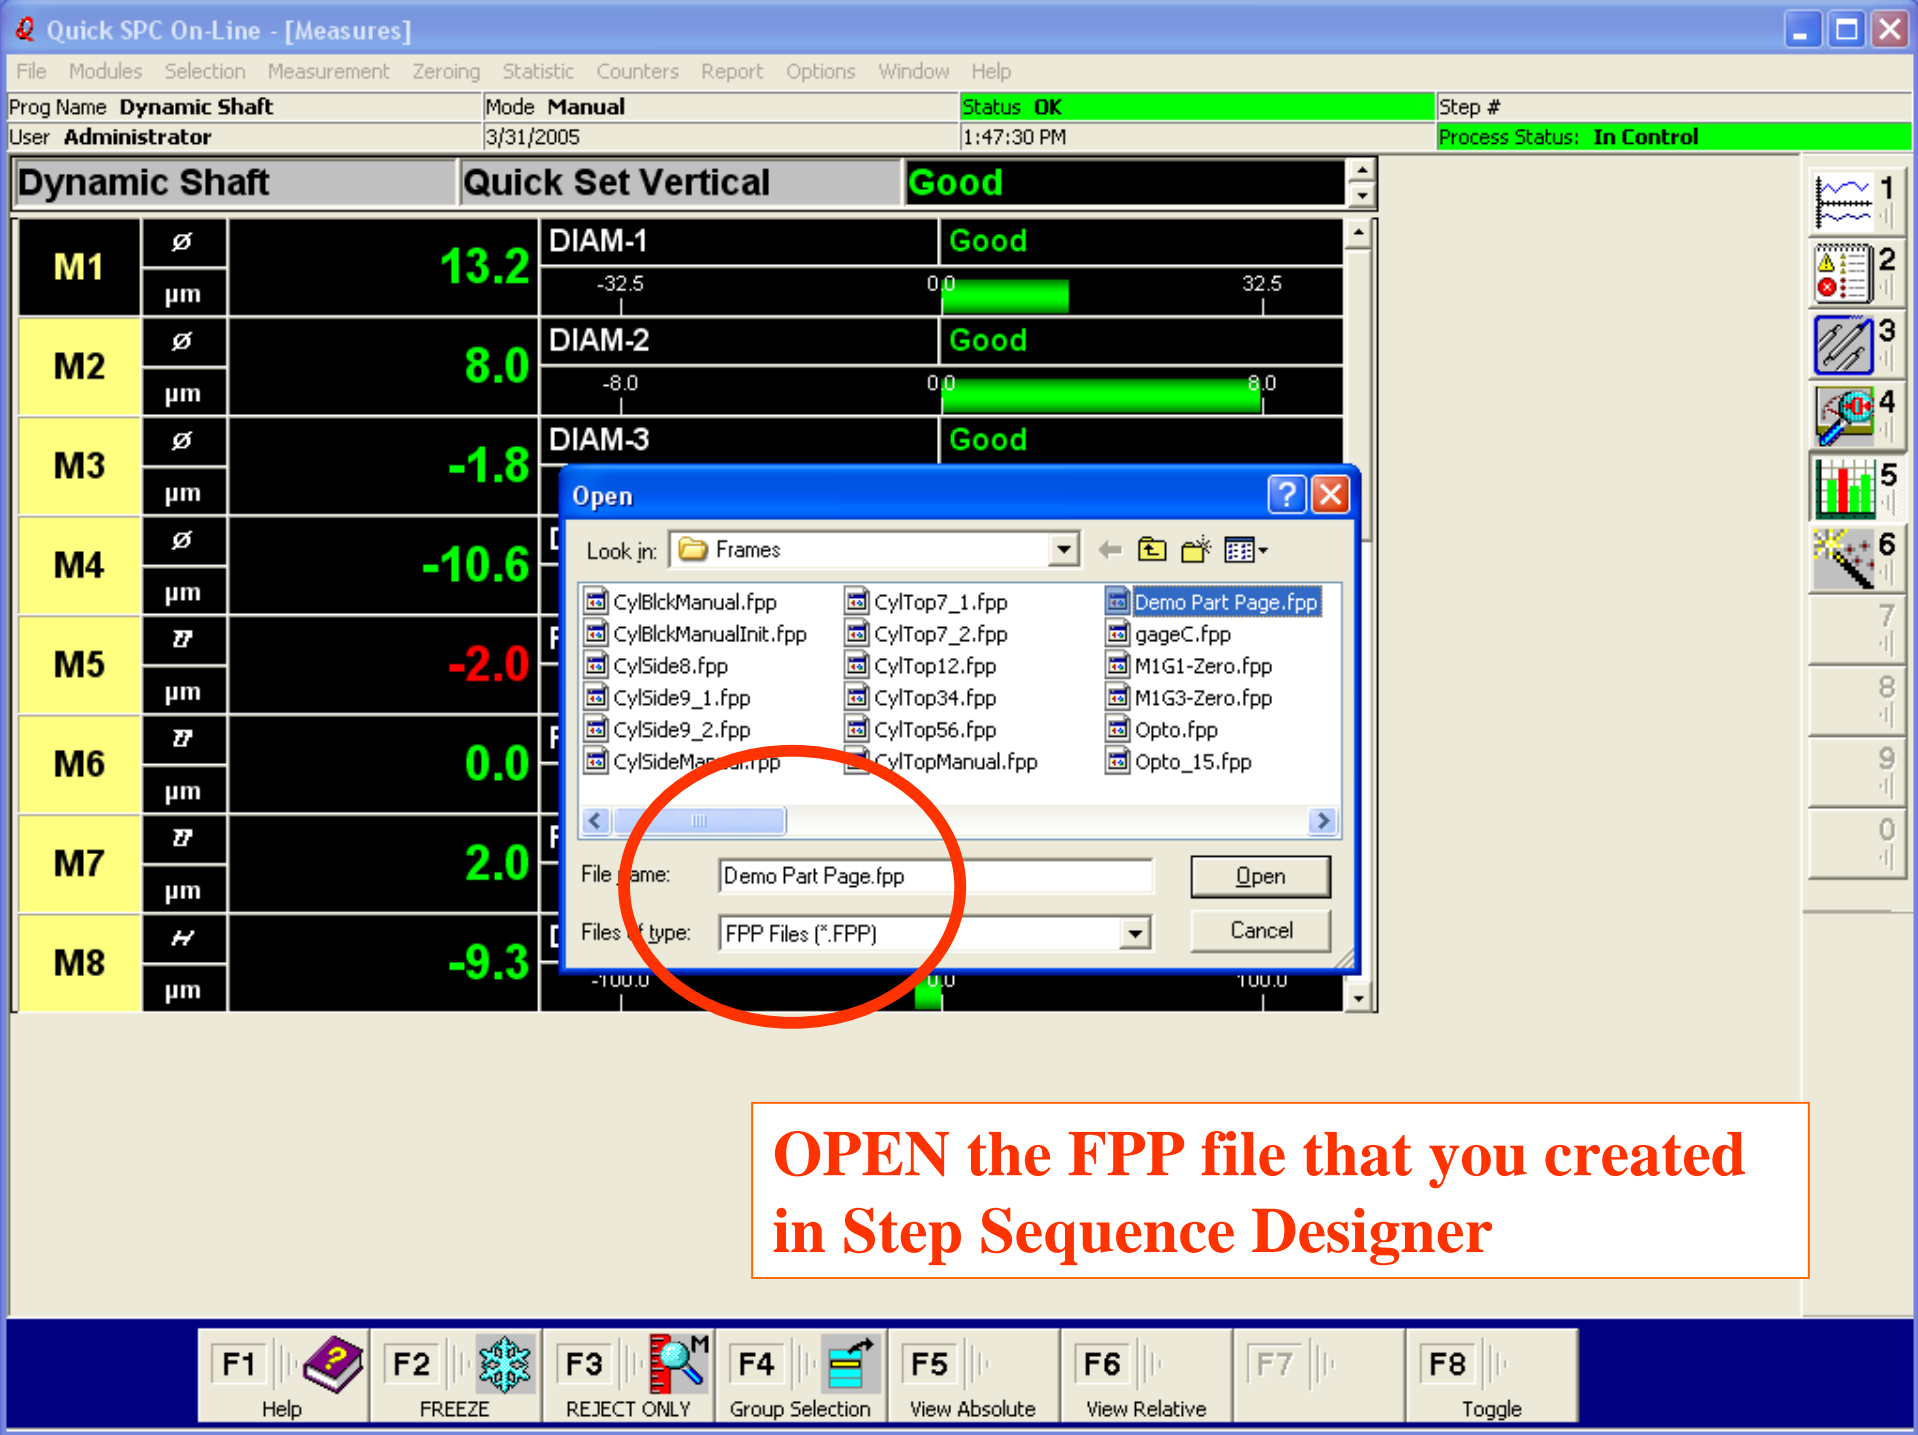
Quick SPC On-Line - [Measures]

File Modules Selection Measurement Zeroing Statistic Counters Report Options Window Help

Prog Name Dynamic Shaft | Mode Manual | Status OK | Step #
User Administrator | 3/31/2005 | 1:47:30 PM | Process Status: In Control

Dynamic Shaft | Quick Set Vertical | Good

M1 ø µm 13.2 DIAM-1 Good -32.5 0.0 32.5
M2 ø µm 8.0 DIAM-2 Good -8.0 0.0 8.0
M3 ø µm -1.8 DIAM-3 Good
M4 ø µm -10.6
M5 µm -2.0
M6 µm 0.0
M7 µm 2.0
M8 µm -9.3 -100.0 0.0 100.0

Open
Look in: Frames

CylBlckManual.fpp
CylBlckManualInit.fpp
CylSide8.fpp
CylSide9_1.fpp
CylSide9_2.fpp
CylSideMa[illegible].fpp
CylTop7_1.fpp
CylTop7_2.fpp
CylTop12.fpp
CylTop34.fpp
CylTop56.fpp
CylTopManual.fpp
Demo Part Page.fpp
gageC.fpp
M1G1-Zero.fpp
M1G3-Zero.fpp
Opto.fpp
Opto_15.fpp

File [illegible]ame: Demo Part Page.fpp
Files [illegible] type: FPP Files (*.FPP)
Open
Cancel

1 2 3 4 5 6 7 8 9 0

OPEN the FPP file that you created in Step Sequence Designer

F1 Help
F2 FREEZE
F3 REJECT ONLY
F4 Group Selection
F5 View Absolute
F6 View Relative
F7
F8 Toggle